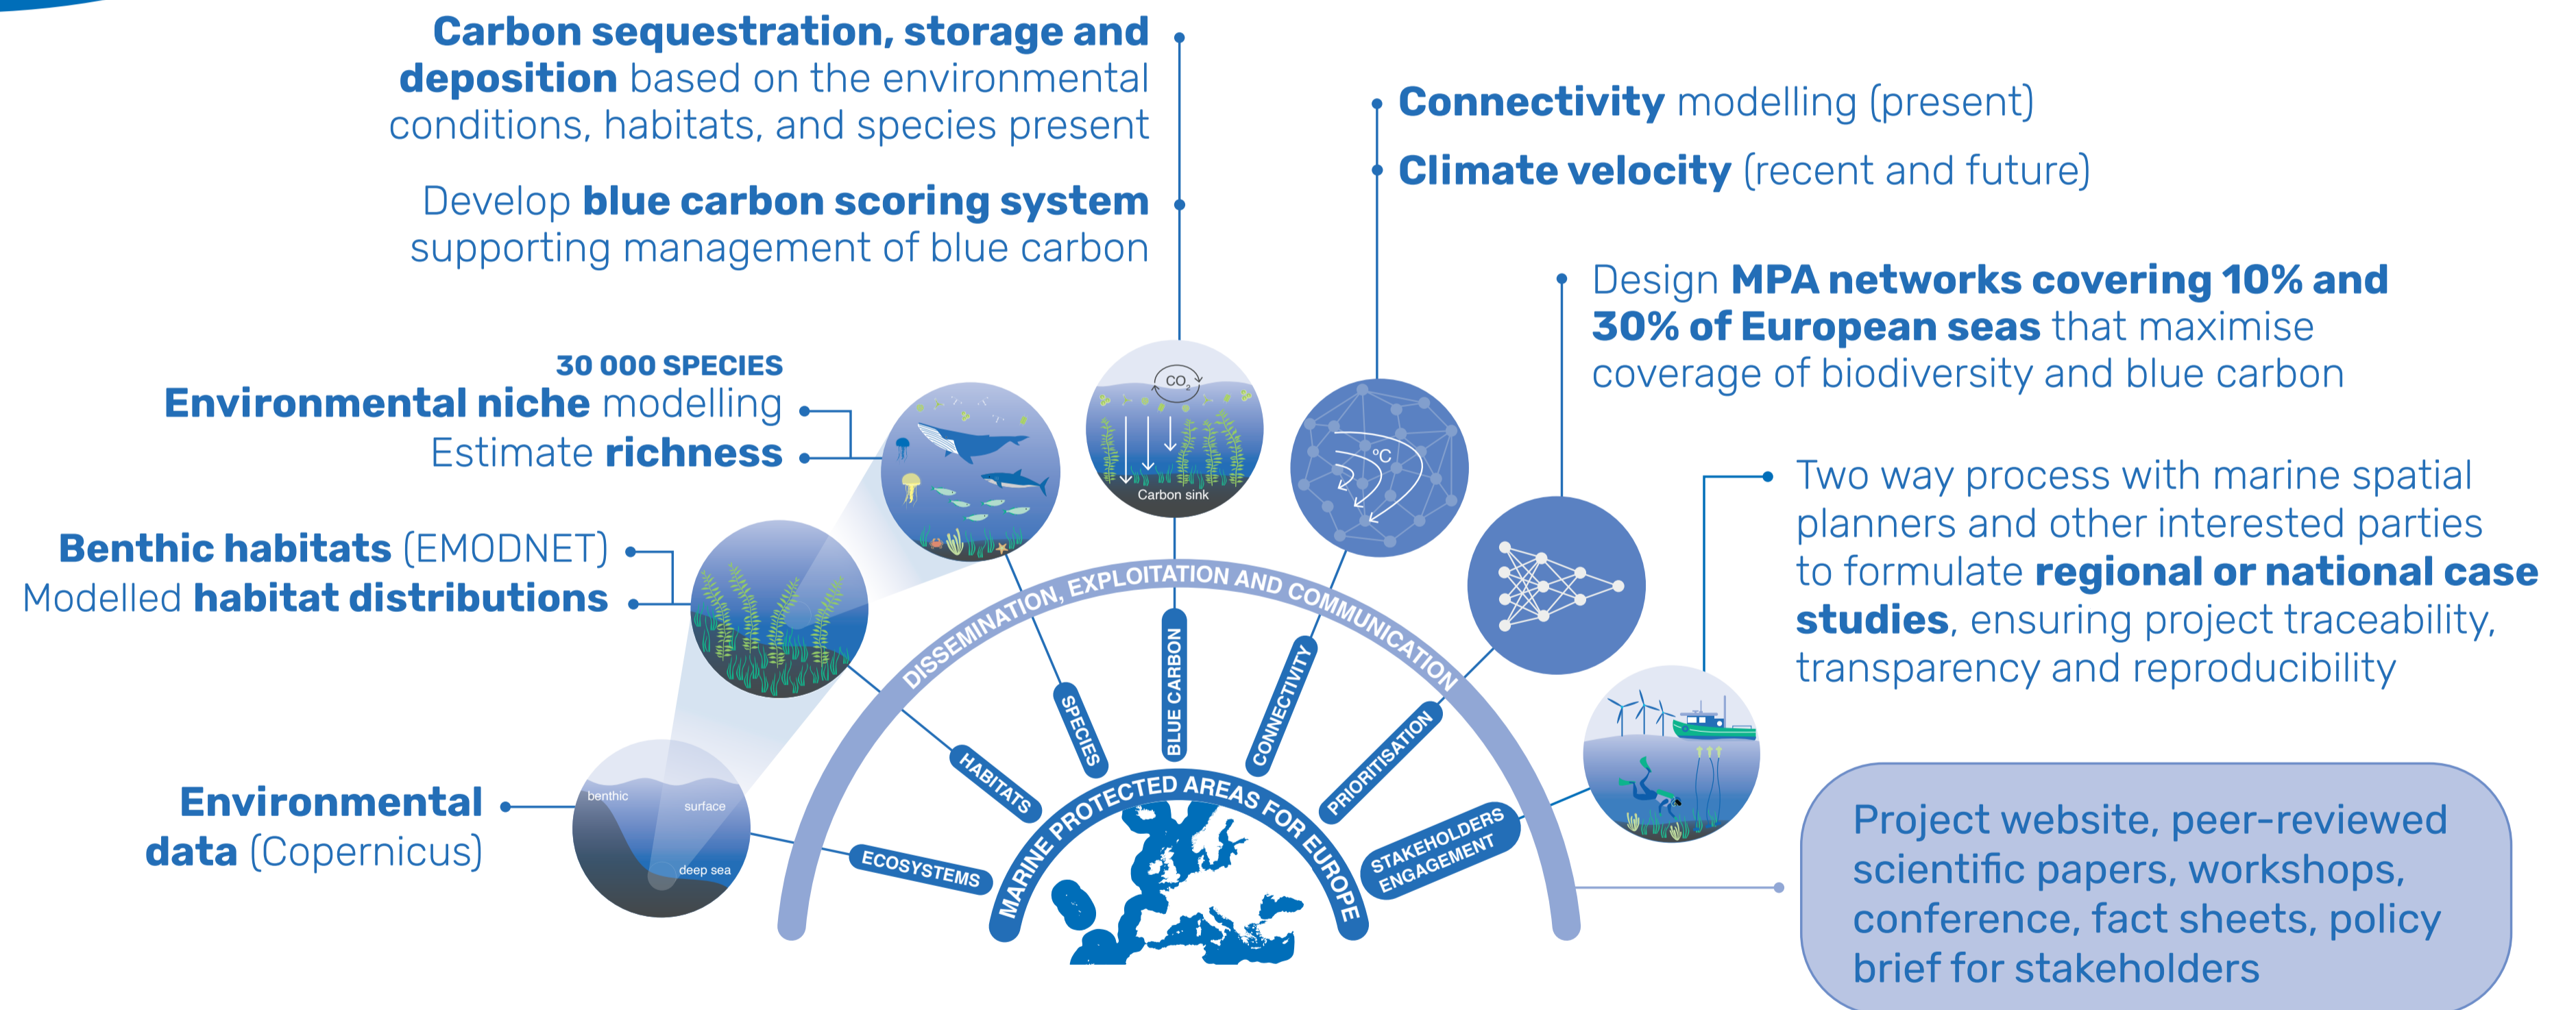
**Carbon sequestration, storage and deposition** based on the environmental conditions, habitats, and species present

Develop **blue carbon scoring system** supporting management of blue carbon

**Connectivity** modelling (present)

**Climate velocity** (recent and future)

Design **MPA networks covering 10% and 30% of European seas** that maximise coverage of biodiversity and blue carbon

30 000 SPECIES
**Environmental niche** modelling
Estimate **richness**

Two way process with marine spatial planners and other interested parties to formulate **regional or national case studies**, ensuring project traceability, transparency and reproducibility

**Benthic habitats** (EMODNET)
Modelled **habitat distributions**

$CO_2$

Carbon sink

°C

DISSEMINATION, EXPLOITATION AND COMMUNICATION

BLUE CARBON

SPECIES

CONNECTIVITY

HABITATS

PRIORITISATION

MARINE PROTECTED AREAS FOR EUROPE

ECOSYSTEMS

STAKEHOLDERS ENGAGEMENT

benthic

surface

deep sea

**Environmental data** (Copernicus)

Project website, peer-reviewed scientific papers, workshops, conference, fact sheets, policy brief for stakeholders